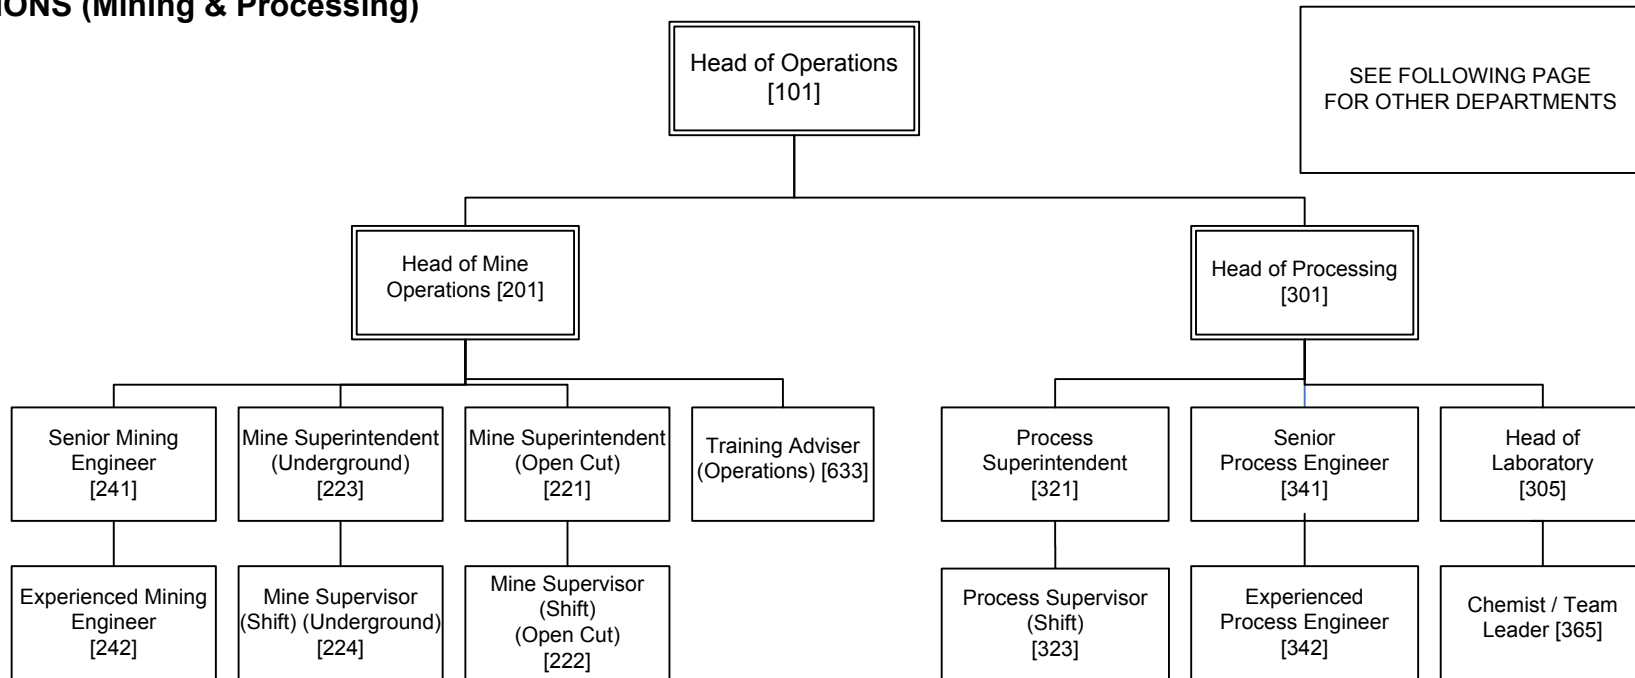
IONS (Mining & Processing)

Head of Operations [101]

SEE FOLLOWING PAGE FOR OTHER DEPARTMENTS

Head of Mine Operations [201]

Head of Processing [301]

Senior Mining Engineer [241]

Mine Superintendent (Underground) [223]

Mine Superintendent (Open Cut) [221]

Training Adviser (Operations) [633]

Process Superintendent [321]

Senior Process Engineer [341]

Head of Laboratory [305]

Experienced Mining Engineer [242]

Mine Supervisor (Shift) (Underground) [224]

Mine Supervisor (Shift) (Open Cut) [222]

Process Supervisor (Shift) [323]

Experienced Process Engineer [342]

Chemist / Team Leader [365]